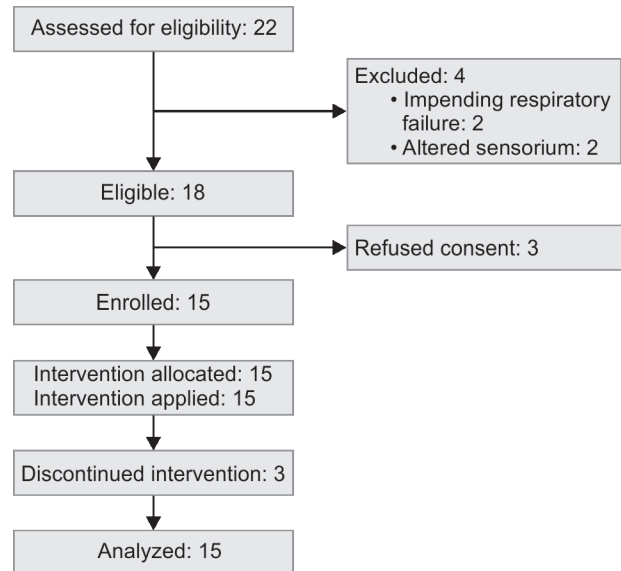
Assessed for eligibility: 22

Excluded: 4
• Impending respiratory failure: 2
• Altered sensorium: 2

Eligible: 18

Refused consent: 3

Enrolled: 15

Intervention allocated: 15
Intervention applied: 15

Discontinued intervention: 3

Analyzed: 15